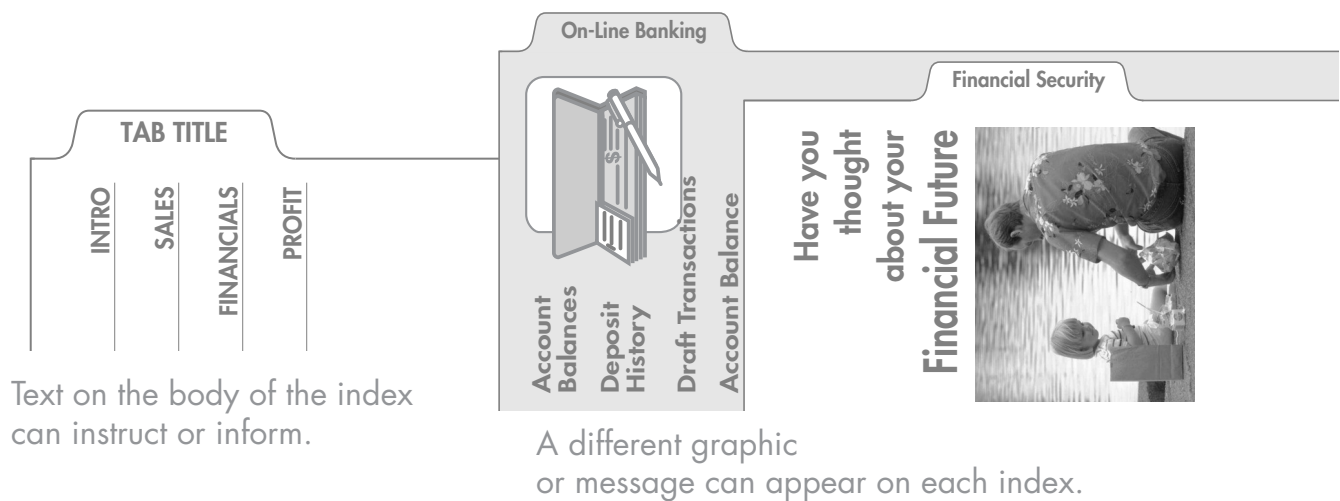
On-Line Banking

Financial Security

TAB TITLE

INTRO

SALES

FINANCIALS

PROFIT

Text on the body of the index can instruct or inform.

$

Account Balances

Deposit History

Draft Transactions

Account Balance

Have you thought about your Financial Future

A different graphic or message can appear on each index.